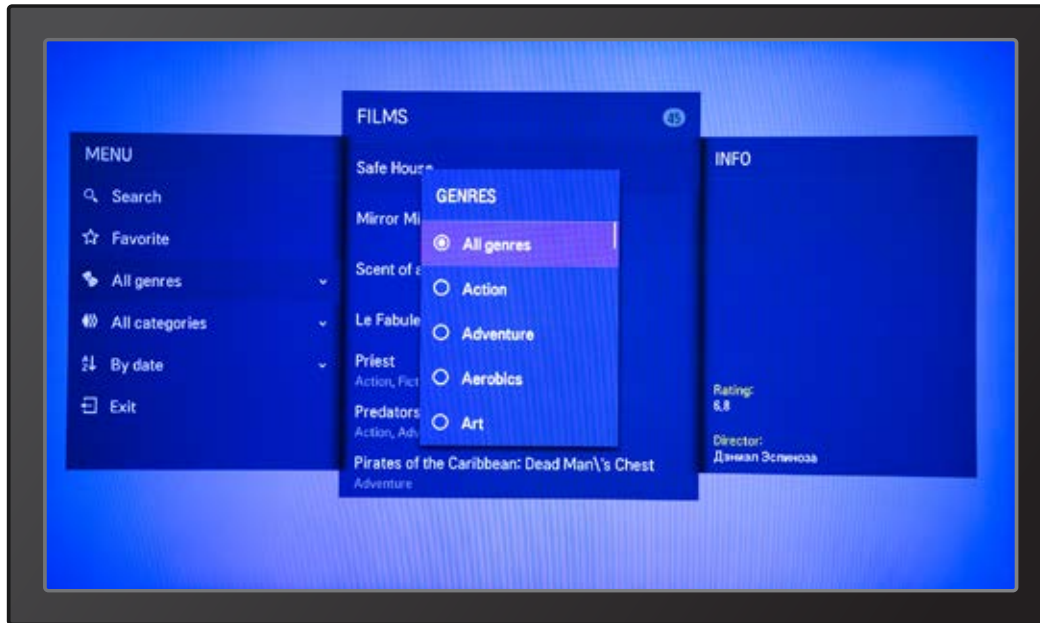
MENU

Search

Favorite

All genres

All categories

By date

Exit

FILMS

45

Safe House

Mirror Mi

Scent of a

Le Fabule

Priest

Action, Fict

Predators

Action, Adv

Pirates of the Caribbean: Dead Man\'s Chest

Adventure

GENRES

All genres

Action

Adventure

Aerobics

Art

INFO

Rating:

6.8

Director:

Дэниэл Эспиноза